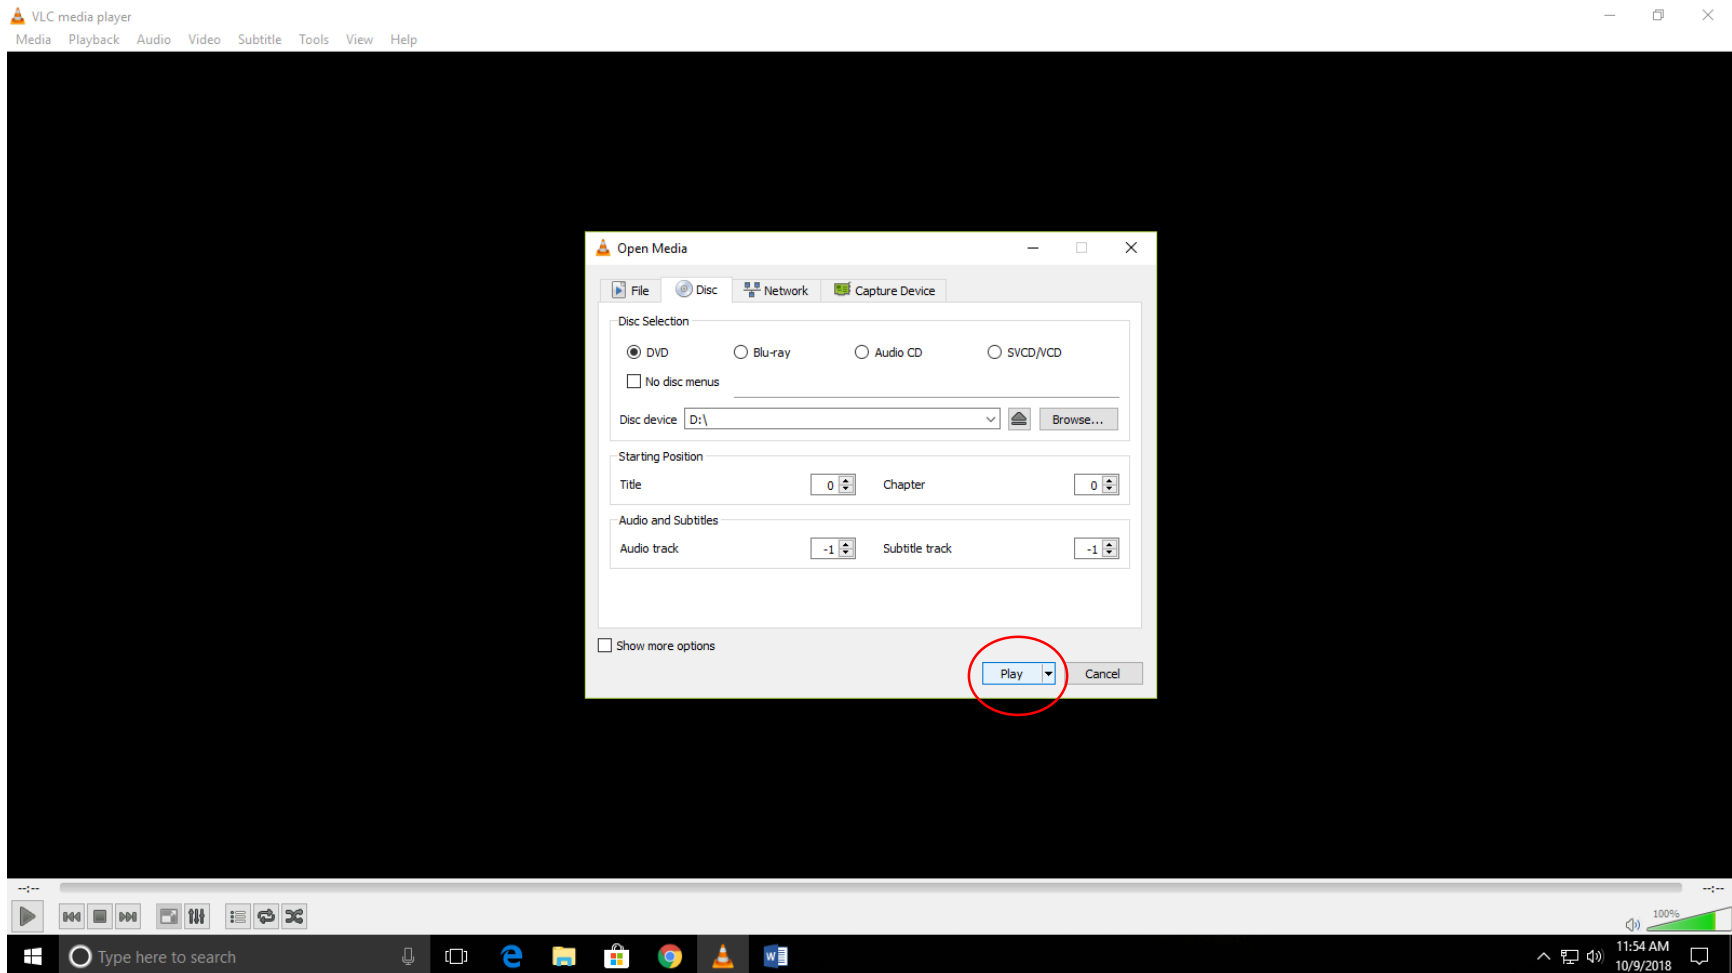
VLC media player
Media Playback Audio Video Subtitle Tools View Help

Open Media

File Disc Network Capture Device

Disc Selection
DVD Blu-ray Audio CD SVCD/VCD
No disc menus
Disc device D:\ Browse...

Starting Position
Title 0 Chapter 0

Audio and Subtitles
Audio track -1 Subtitle track -1

Show more options
Play Cancel

--:-- --:--
100%

Type here to search
11:54 AM
10/9/2018